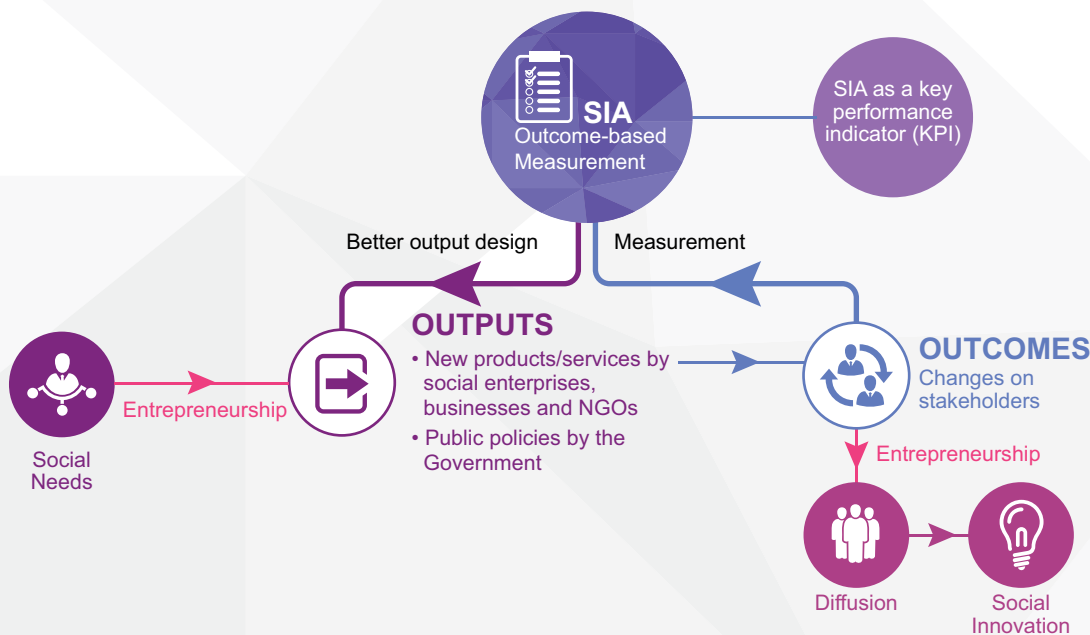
SIA
Outcome-based Measurement

SIA as a key performance indicator (KPI)

Better output design

Measurement

OUTPUTS
• New products/services by social enterprises, businesses and NGOs
• Public policies by the Government

OUTCOMES
Changes on stakeholders

Entrepreneurship

Social Needs

Entrepreneurship

Diffusion

Social Innovation